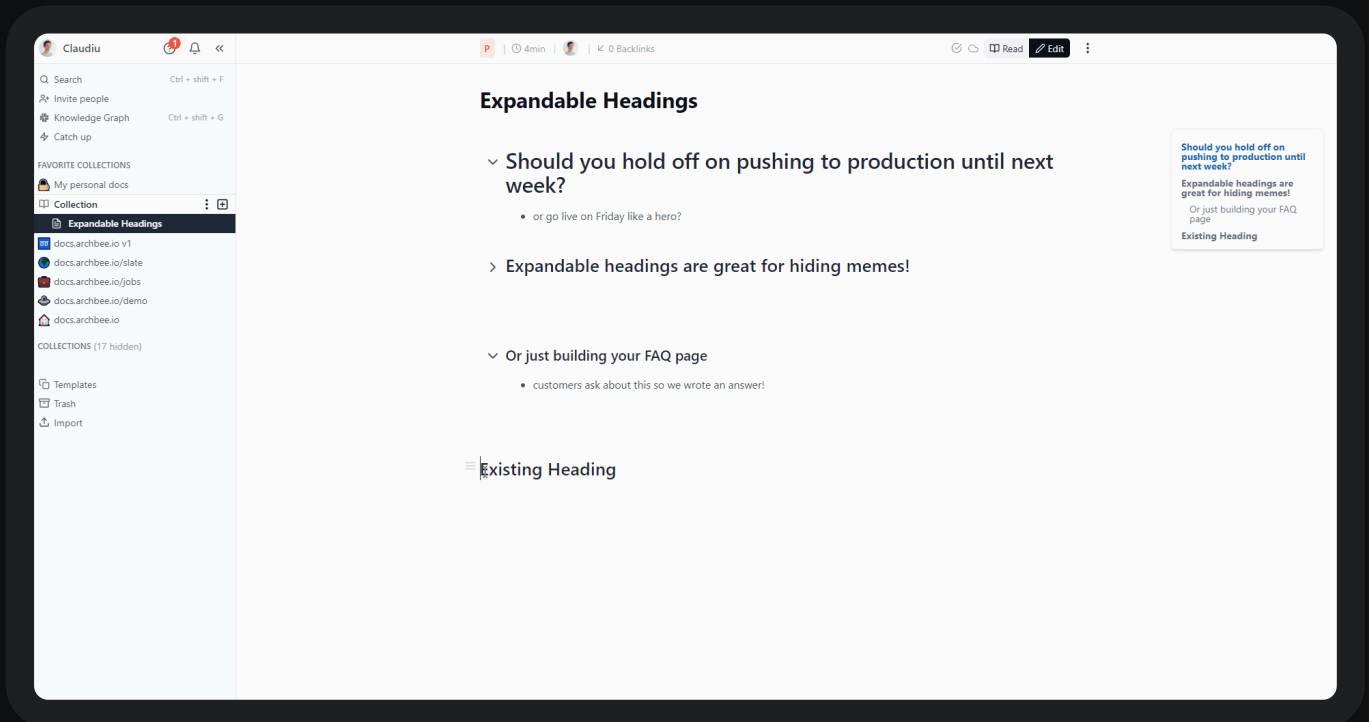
Claudiu 1

Search Ctrl + shift + F
Invite people
Knowledge Graph Ctrl + shift + G
Catch up

FAVORITE COLLECTIONS
My personal docs
Collection
Expandable Headings
docs.archbee.io v1
docs.archbee.io/slate
docs.archbee.io/jobs
docs.archbee.io/demo
docs.archbee.io

COLLECTIONS (17 hidden)

Templates
Trash
Import

P | 4min | | 0 Backlinks

Read Edit

Expandable Headings

Should you hold off on pushing to production until next week?

- or go live on Friday like a hero?

Expandable headings are great for hiding memes!

Or just building your FAQ page

- customers ask about this so we wrote an answer!

Existing Heading

Should you hold off on pushing to production until next week?
Expandable headings are great for hiding memes!
Or just building your FAQ page
Existing Heading